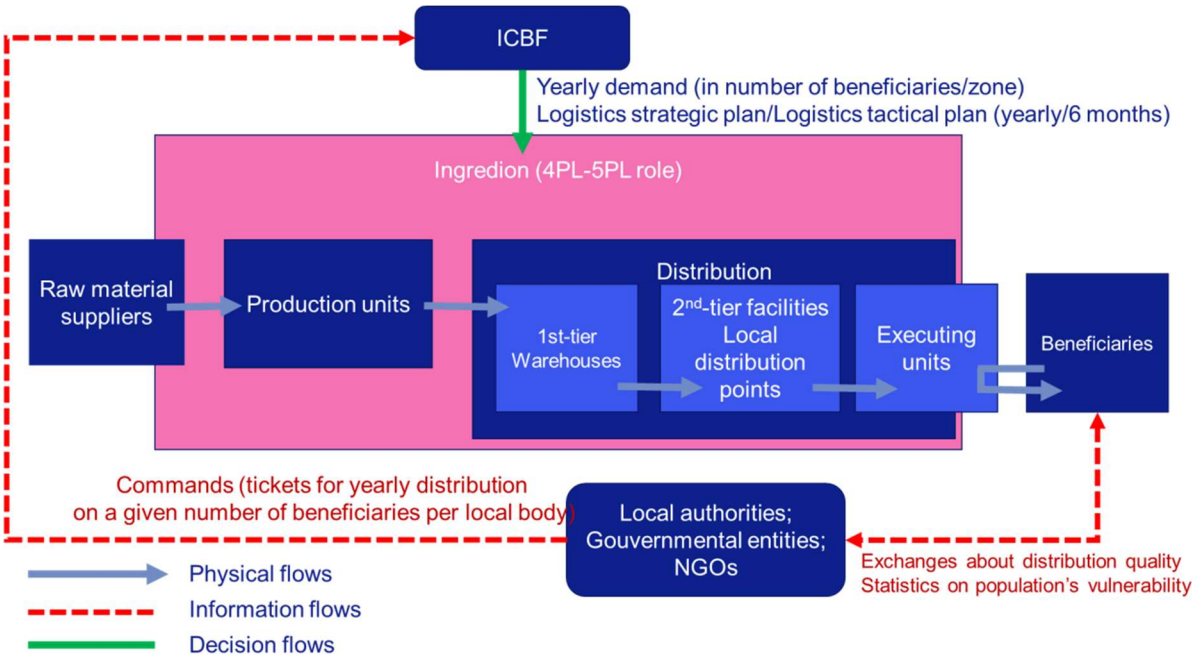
ICBF

Yearly demand (in number of beneficiaries/zone)
Logistics strategic plan/Logistics tactical plan (yearly/6 months)

Ingredion (4PL-5PL role)

Raw material suppliers

Production units

Distribution

1st-tier Warehouses

2$^{nd}$-tier facilities Local distribution points

Executing units

Beneficiaries

Commands (tickets for yearly distribution on a given number of beneficiaries per local body)

Local authorities; Gouvernmental entities; NGOs

Exchanges about distribution quality
Statistics on population's vulnerability

Physical flows

Information flows

Decision flows